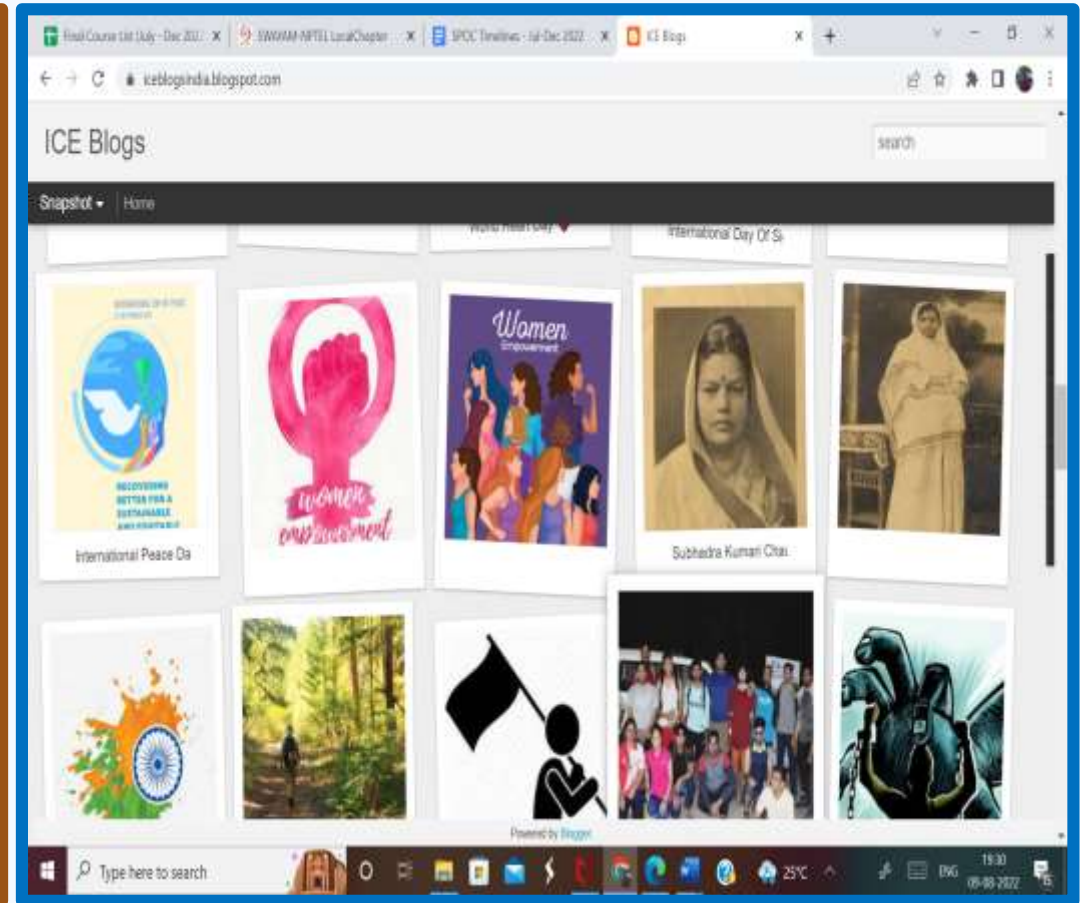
Final Course List (July - Dec 202 ×
SWAYAM-NPTEL LocalChapter ×
SPOC Timelines - Jul-Dec 2022 ×
ICE Blogs ×
+

iceblogsindia.blogspot.com

ICE Blogs

search

Snapshot ▾ Home

World Heart Day

International Day Of Si

RECOVERING BETTER FOR A SUSTAINABLE AND EQUITABLE

International Peace Da

women empowerment

Women Empowerment

Subhadra Kumari Chau

Powered by Blogger

Type here to search

25°C

ENG

19:30
05-08-2022